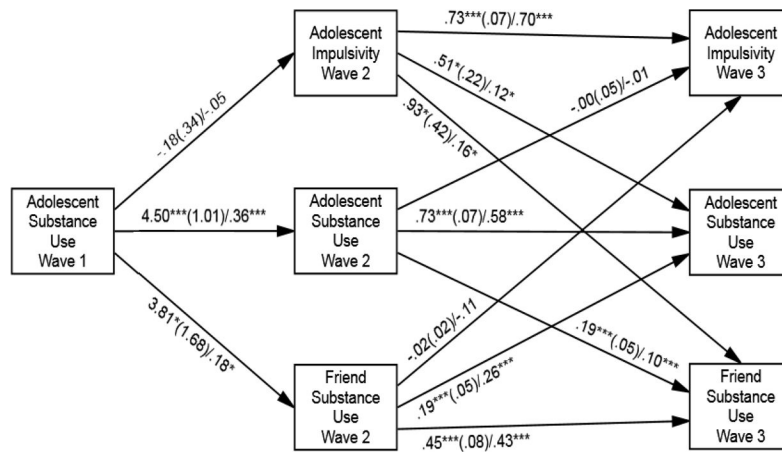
Adolescent Substance Use Wave 1

-.18(.34)/-.05

4.50***(1.01)/.36***

3.81*(1.68)/.18*

Adolescent Impulsivity Wave 2

Adolescent Substance Use Wave 2

Friend Substance Use Wave 2

.73***(.07)/.70***

.51*(.22)/.12*

.93*(.42)/.16*

-.00(.05)/-.01

.73***(.07)/.58***

-.02(.02)/-.11

.19***(.05)/.10***

.19***(.05)/.26***

.45***(.08)/.43***

Adolescent Impulsivity Wave 3

Adolescent Substance Use Wave 3

Friend Substance Use Wave 3